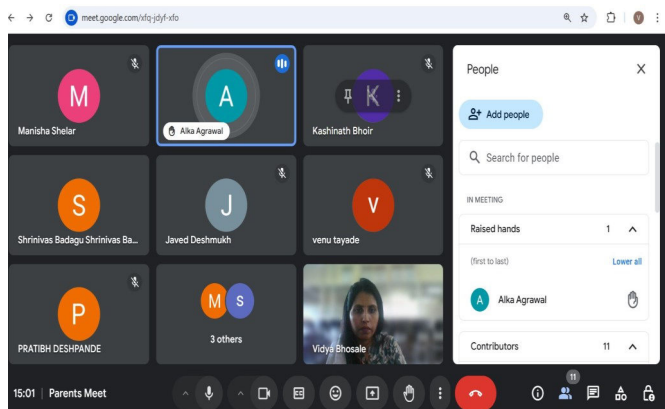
meet.google.com/xfq-jdyf-xfo

M
Manisha Shelar

A
Alka Agrawal

K
Kashinath Bhoir

S
Shrinivas Badagu Shrinivas Ba...

J
Javed Deshmukh

V
venu tayade

P
PRATIBH DESHPANDE

M S
3 others

Vidya Bhosale

People

Add people

Search for people

IN MEETING

Raised hands 1

(first to last)

Lower all

A Alka Agrawal

Contributors 11

15:01 | Parents Meet

11